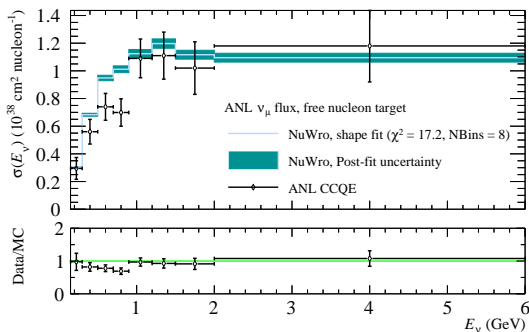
$\sigma(E_\nu)$ ($10^{-38}$ cm$^2$ nucleon$^{-1}$)

1.4
1.2
1
0.8
0.6
0.4
0.2
0

ANL $\nu_\mu$ flux, free nucleon target

NuWro, shape fit ($\chi^2$ = 17.2, NBins = 8)

NuWro, Post-fit uncertainty

ANL CCQE

Data/MC

2
1
0

0 1 2 3 4 5 6

$E_\nu$ (GeV)